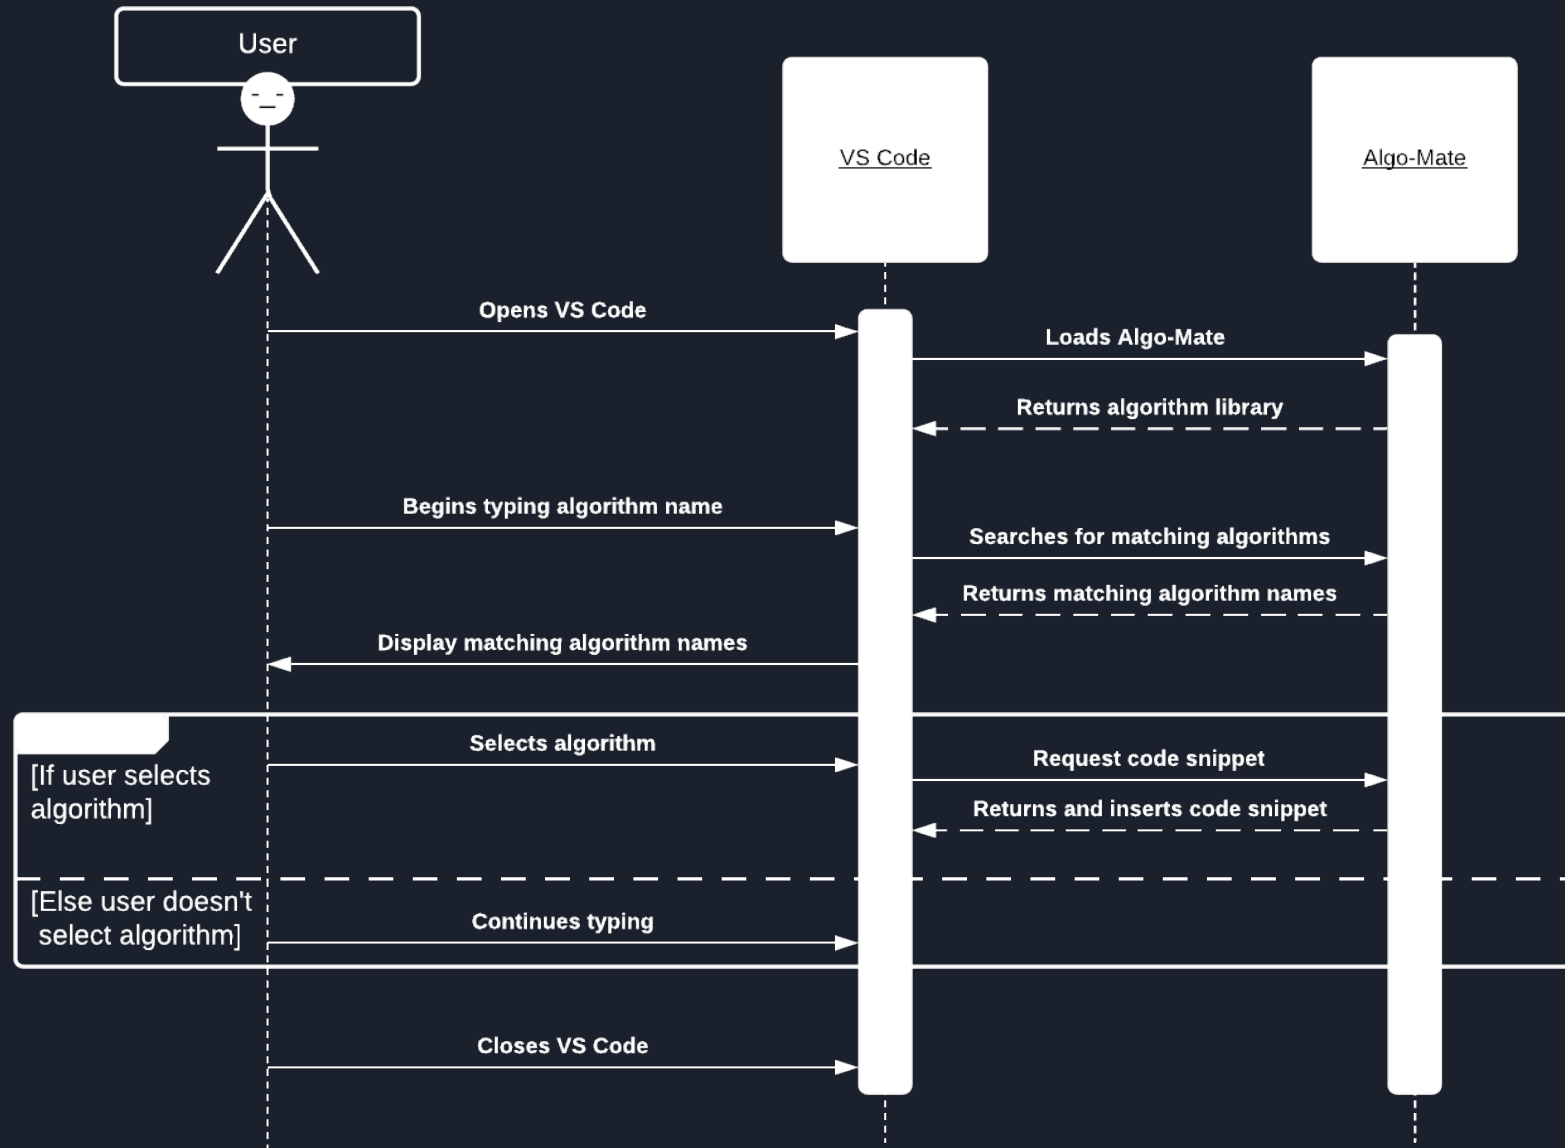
User

VS Code

Algo-Mate

Opens VS Code

Loads Algo-Mate

Returns algorithm library

Begins typing algorithm name

Searches for matching algorithms

Returns matching algorithm names

Display matching algorithm names

Selects algorithm

[If user selects algorithm]

Request code snippet

Returns and inserts code snippet

[Else user doesn't select algorithm]

Continues typing

Closes VS Code